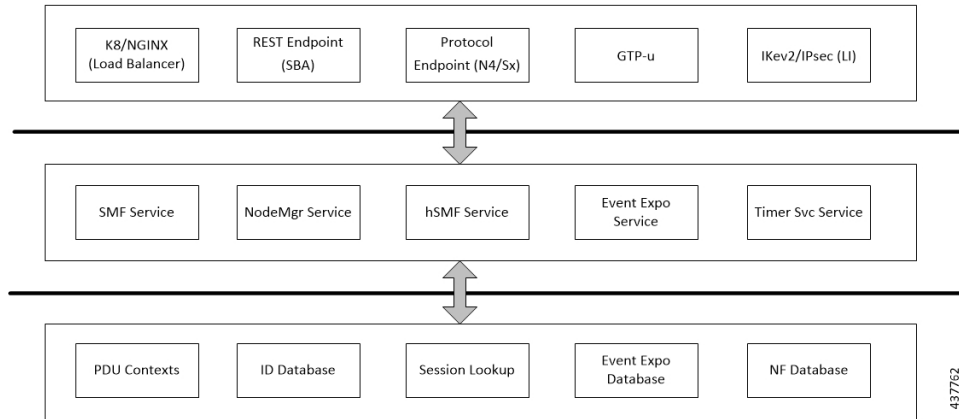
K8/NGINX (Load Balancer)

REST Endpoint (SBA)

Protocol Endpoint (N4/Sx)

GTP-u

IKev2/IPsec (LI)

SMF Service

NodeMgr Service

hSMF Service

Event Expo Service

Timer Svc Service

PDU Contexts

ID Database

Session Lookup

Event Expo Database

NF Database

437762